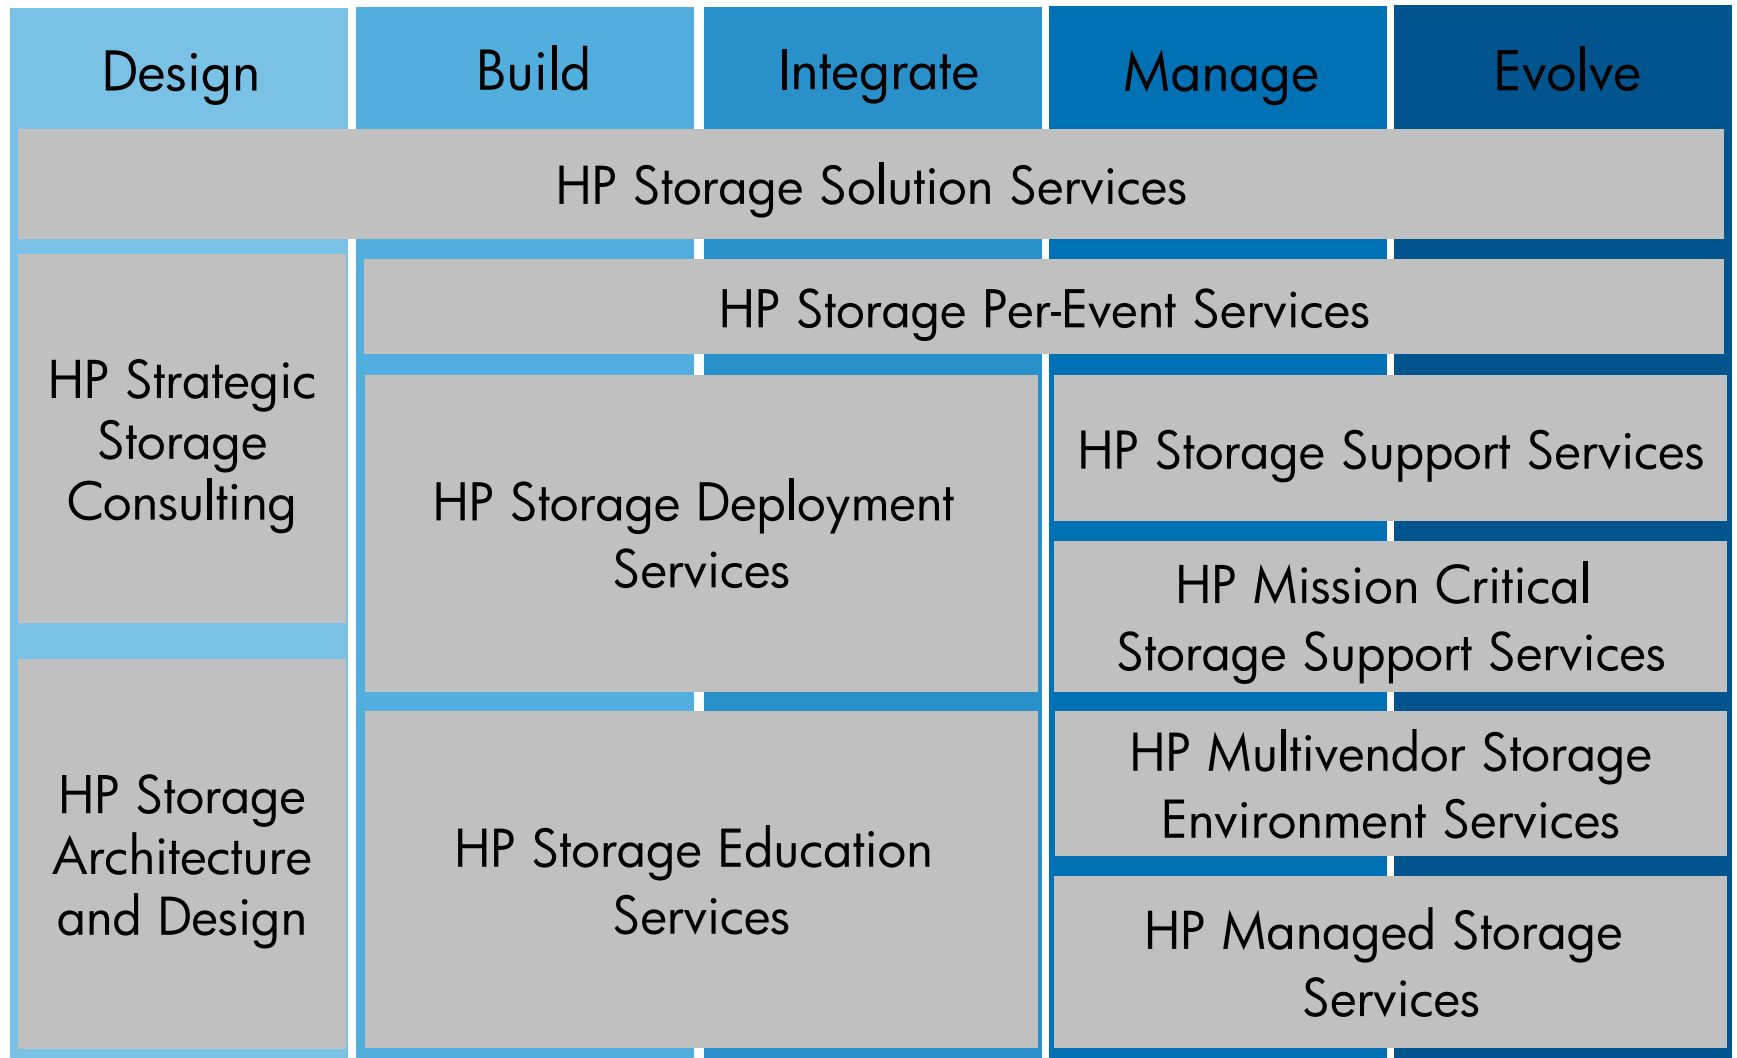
Design

Build

Integrate

Manage

Evolve

HP Storage Solution Services

HP Strategic Storage Consulting

HP Storage Architecture and Design

HP Storage Per-Event Services

HP Storage Deployment Services

HP Storage Education Services

HP Storage Support Services

HP Mission Critical Storage Support Services

HP Multivendor Storage Environment Services

HP Managed Storage Services